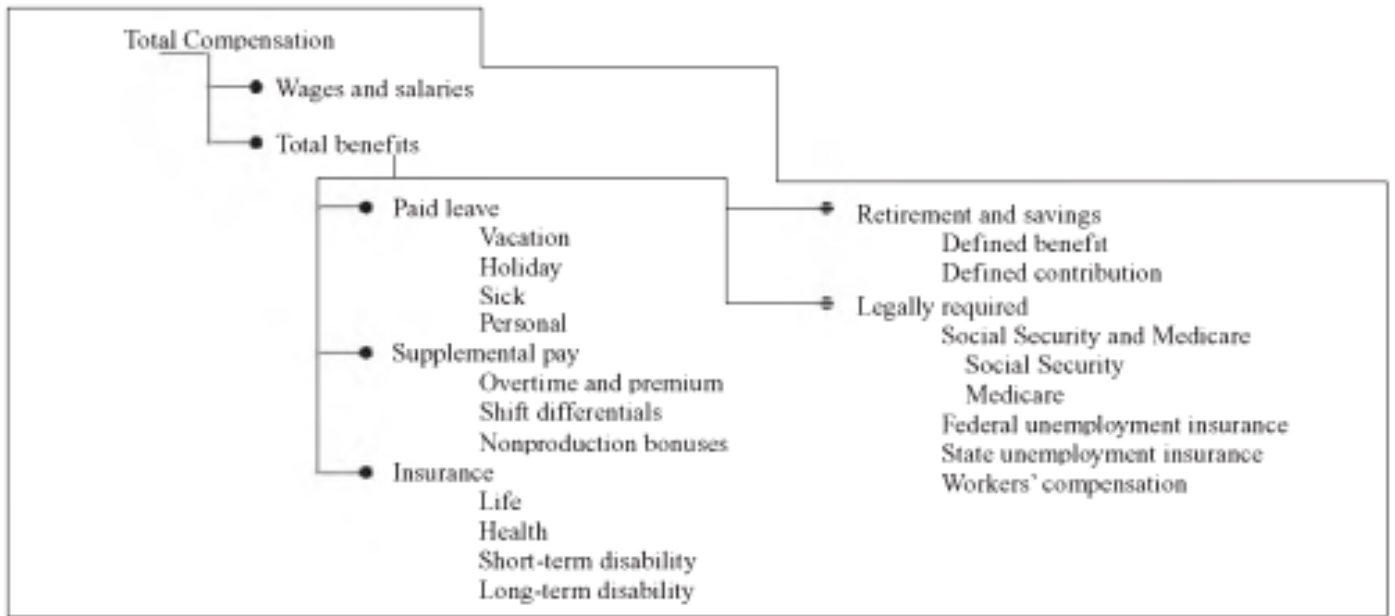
Total Compensation

Wages and salaries

Total benefits

Paid leave
Vacation
Holiday
Sick
Personal

Supplemental pay
Overtime and premium
Shift differentials
Nonproduction bonuses

Insurance
Life
Health
Short-term disability
Long-term disability

Retirement and savings
Defined benefit
Defined contribution

Legally required
Social Security and Medicare
Social Security
Medicare
Federal unemployment insurance
State unemployment insurance
Workers' compensation